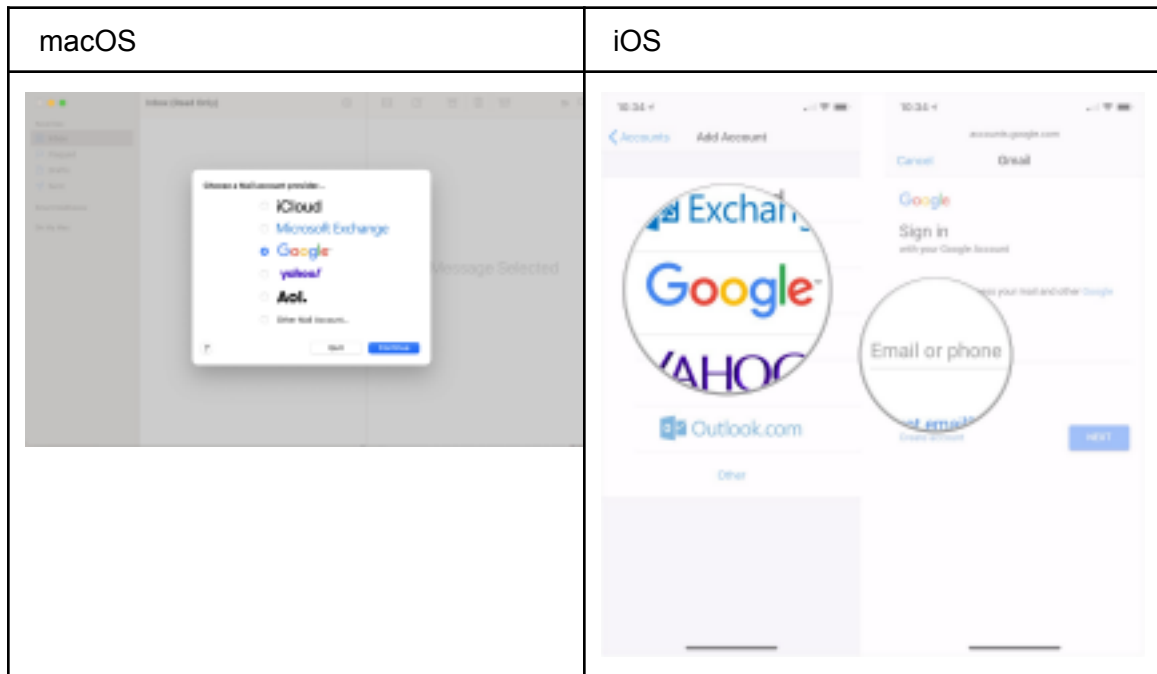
| macOS | iOS |
|---|---|
| Inbox (Read Only) Choose a Mail account provider... iCloud Microsoft Exchange Google yahoo! Aol. Other Mail Account... ? Quit Continue Message Selected | 10:34 < Accounts Add Account Exchang Google YAHOO Outlook.com Other 10:34 accounts.google.com Cancel Gmail Google Sign in with your Google Account Email or phone NEXT |